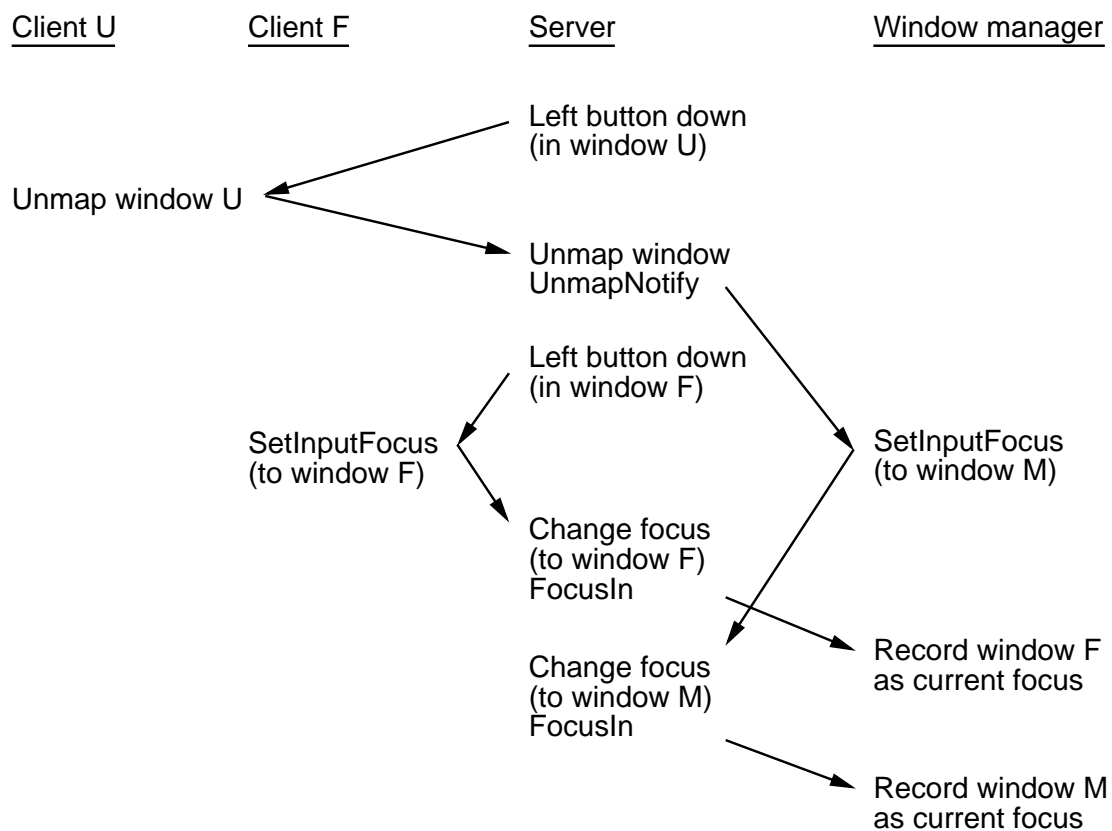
Client U

Client F

Server

Window manager

Left button down (in window U)

Unmap window U

Unmap window UnmapNotify

Left button down (in window F)

SetInputFocus (to window F)

SetInputFocus (to window M)

Change focus (to window F) FocusIn

Change focus (to window M) FocusIn

Record window F as current focus

Record window M as current focus